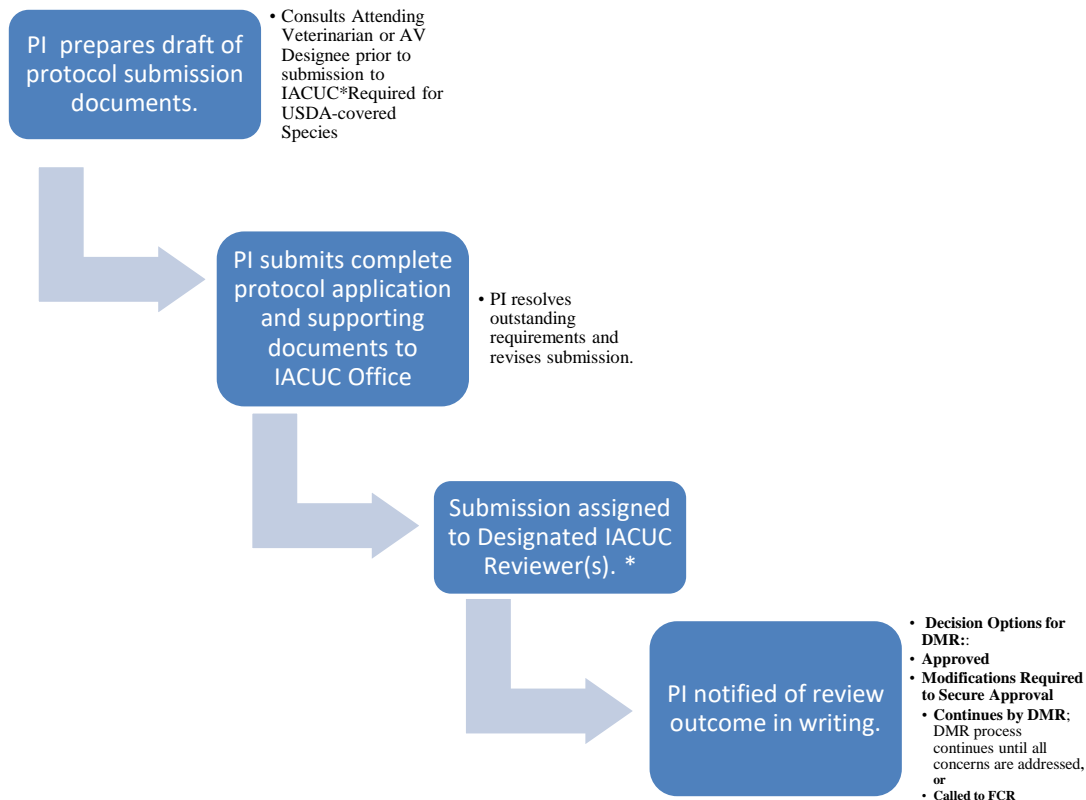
PI prepares draft of protocol submission documents.

• Consults Attending Veterinarian or AV Designee prior to submission to IACUC*Required for USDA-covered Species

PI submits complete protocol application and supporting documents to IACUC Office

• PI resolves outstanding requirements and revises submission.

Submission assigned to Designated IACUC Reviewer(s). *

PI notified of review outcome in writing.

• Decision Options for DMR::
• Approved
• Modifications Required to Secure Approval
• Continues by DMR; DMR process continues until all concerns are addressed, or
• Called to FCR